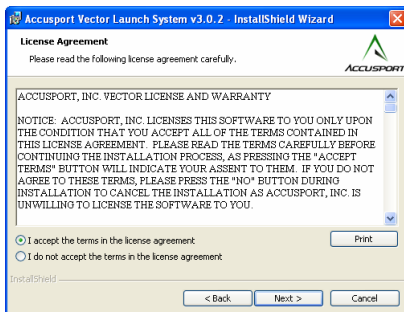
Accusport Vector Launch System v3.0.2 - InstallShield Wizard

License Agreement

Please read the following license agreement carefully.

ACCUSPORT

ACCUSPORT, INC. VECTOR LICENSE AND WARRANTY

NOTICE: ACCUSPORT, INC. LICENSES THIS SOFTWARE TO YOU ONLY UPON THE CONDITION THAT YOU ACCEPT ALL OF THE TERMS CONTAINED IN THIS LICENSE AGREEMENT. PLEASE READ THE TERMS CAREFULLY BEFORE CONTINUING THE INSTALLATION PROCESS, AS PRESSING THE "ACCEPT TERMS" BUTTON WILL INDICATE YOUR ASSENT TO THEM. IF YOU DO NOT AGREE TO THESE TERMS, PLEASE PRESS THE "NO" BUTTON DURING INSTALLATION TO CANCEL THE INSTALLATION AS ACCUSPORT, INC. IS UNWILLING TO LICENSE THE SOFTWARE TO YOU.

I accept the terms in the license agreement

I do not accept the terms in the license agreement

Print

InstallShield

< Back

Next >

Cancel